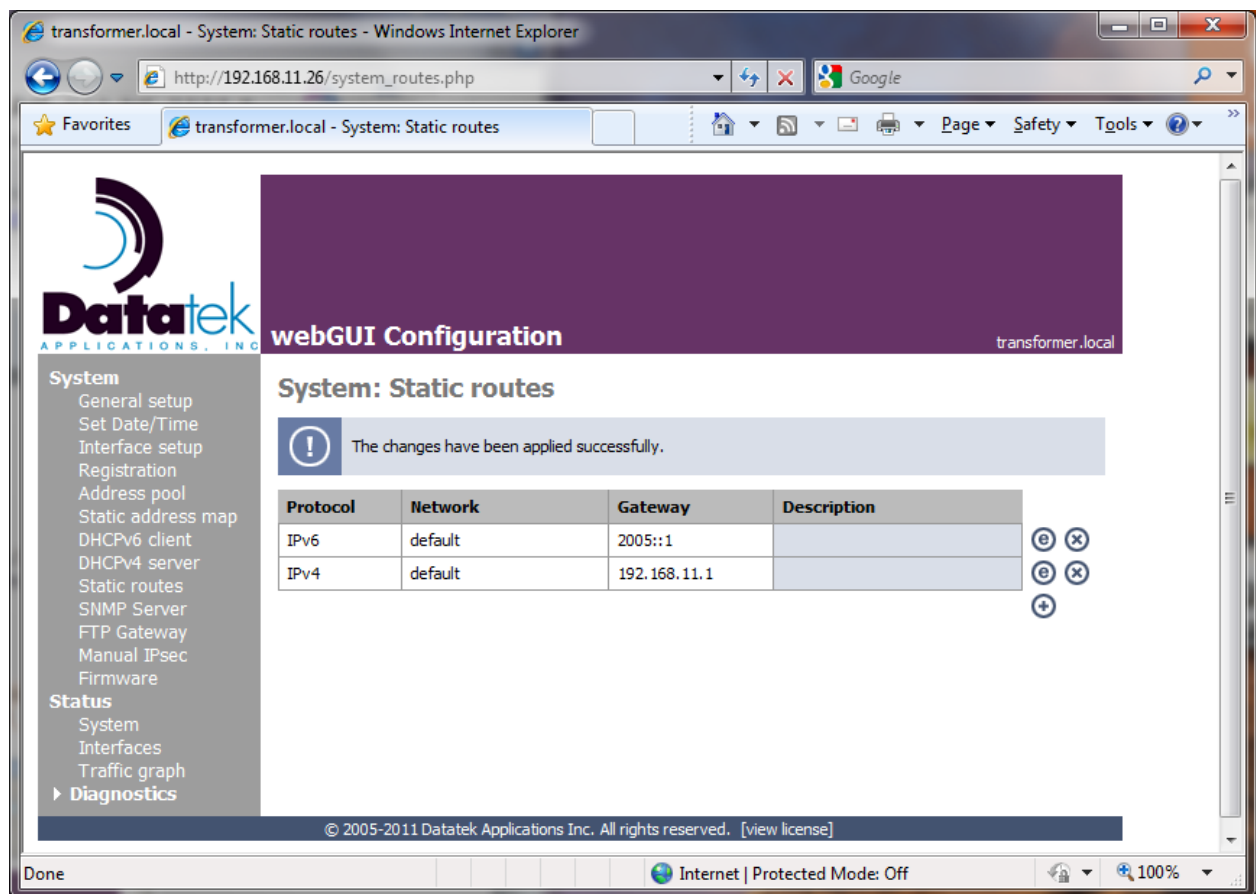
transformer.local - System: Static routes - Windows Internet Explorer

http://192.168.11.26/system_routes.php

Google

Favorites

transformer.local - System: Static routes

Page ▾ Safety ▾ Tools ▾

Datatek
APPLICATIONS, INC

webGUI Configuration

transformer.local

System
General setup
Set Date/Time
Interface setup
Registration
Address pool
Static address map
DHCPv6 client
DHCPv4 server
Static routes
SNMP Server
FTP Gateway
Manual IPsec
Firmware
Status
System
Interfaces
Traffic graph
Diagnostics

System: Static routes

The changes have been applied successfully.

| Protocol | Network | Gateway | Description |
|---|---|---|---|
| IPv6 | default | 2005::1 | |
| IPv4 | default | 192.168.11.1 | |

© 2005-2011 Datatek Applications Inc. All rights reserved. [view license]

Done

Internet | Protected Mode: Off

100%